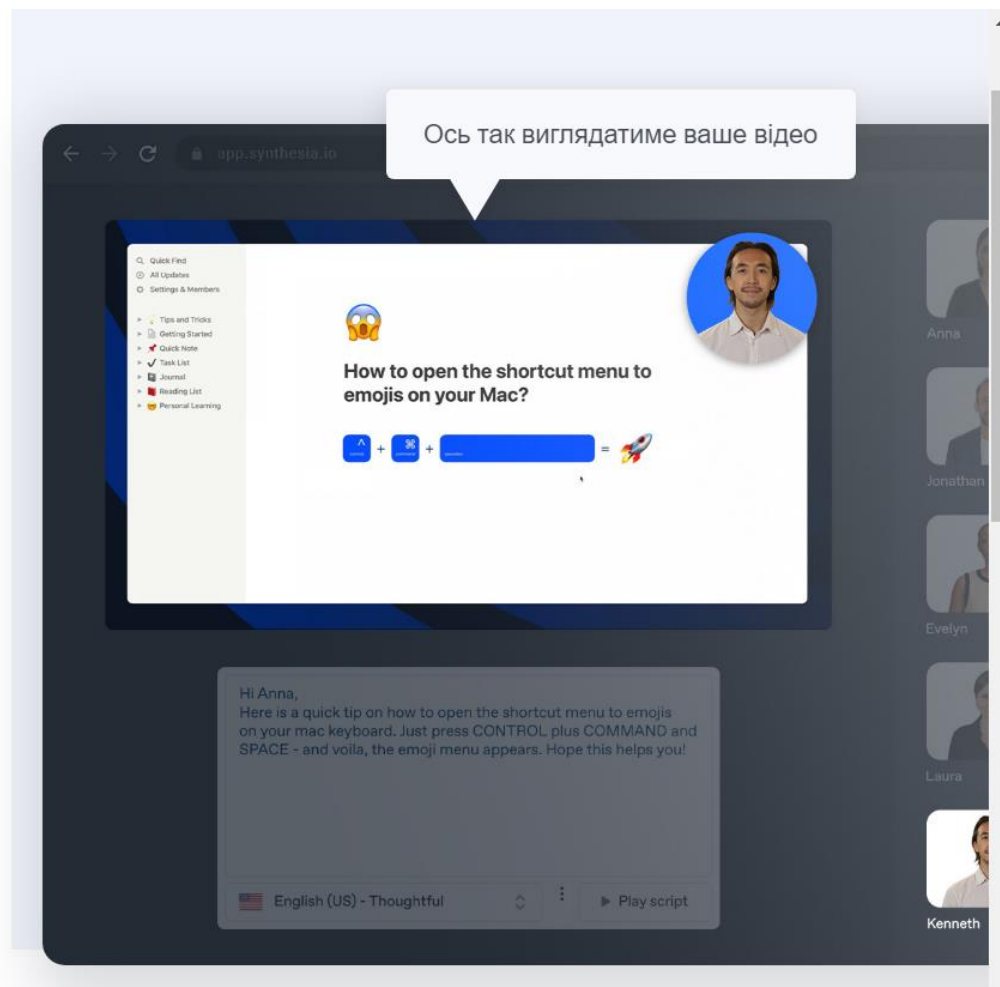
app.synthesia.io

Ось так виглядатиме ваше відео

Quick Find
All Updates
Settings & Members

Tips and Tricks
Getting Started
Quick Note
Task List
Journal
Reading List
Personal Learning

😱

How to open the shortcut menu to emojis on your Mac?

^ + ⌘ + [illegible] = 🚀

Anna
Jonathan
Evelyn
Laura
Kenneth

Hi Anna,
Here is a quick tip on how to open the shortcut menu to emojis on your mac keyboard. Just press CONTROL plus COMMAND and SPACE - and voila, the emoji menu appears. Hope this helps you!

English (US) - Thoughtful

Play script